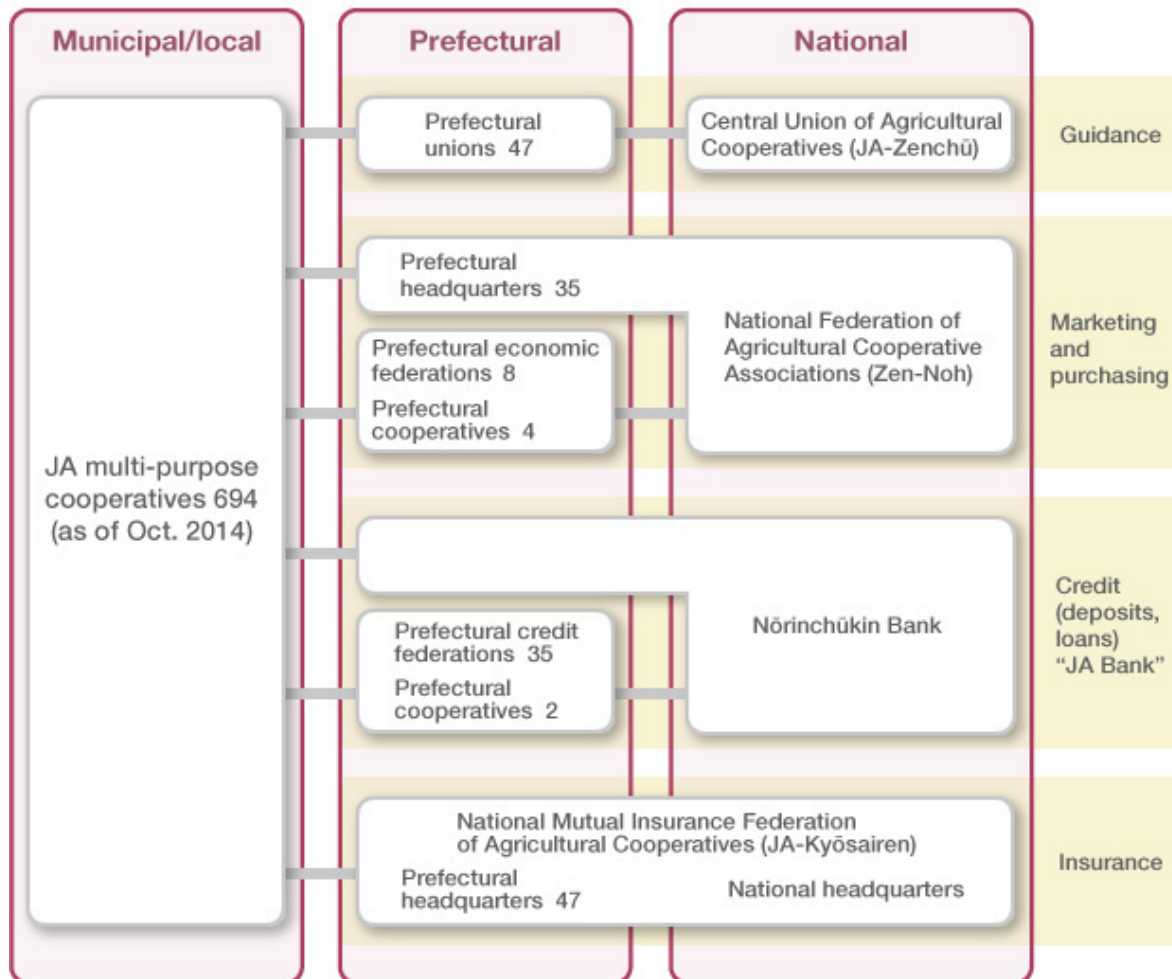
Municipal/local

Prefectural

National

JA multi-purpose cooperatives 694 (as of Oct. 2014)

Prefectural unions 47

Central Union of Agricultural Cooperatives (JA-Zenchū)

Guidance

Prefectural headquarters 35

National Federation of Agricultural Cooperative Associations (Zen-Noh)

Prefectural economic federations 8

Prefectural cooperatives 4

Marketing and purchasing

Nōrinchūkin Bank

Prefectural credit federations 35

Prefectural cooperatives 2

Credit (deposits, loans) "JA Bank"

National Mutual Insurance Federation of Agricultural Cooperatives (JA-Kyōsairen)

Prefectural headquarters 47

National headquarters

Insurance